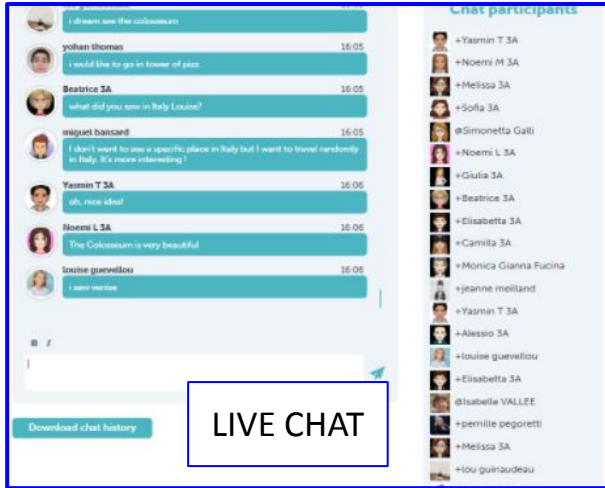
i dream see the colosseum

yohan thomas 16:05
i would like to go in tower of pizz

Beatrice 3A 16:05
what did you saw in Italy Louise?

miguel bansard 16:05
I don't want to see a specific place in Italy but I want to travel randomly in Italy. It's more interesting !

Yasmin T 3A 16:06
oh, nice idea!

Noemi L 3A 16:06
The Colosseum is very beautiful

louise guevellou 16:06
i saw venise

B I

Download chat history

LIVE CHAT

Chat participants
+Yasmin T 3A
+Noemi M 3A
+Melissa 3A
+Sofia 3A
@Simonetta Galli
+Noemi L 3A
+Giulia 3A
+Beatrice 3A
+Elisabetta 3A
+Camilla 3A
+Monica Gianna Fucina
+jeanne meilland
+Yasmin T 3A
+Alessio 3A
+louise guevellou
+Elisabetta 3A
@Isabelle VALLEE
+pernille pegoretti
+Melissa 3A
+lou guinaudeau